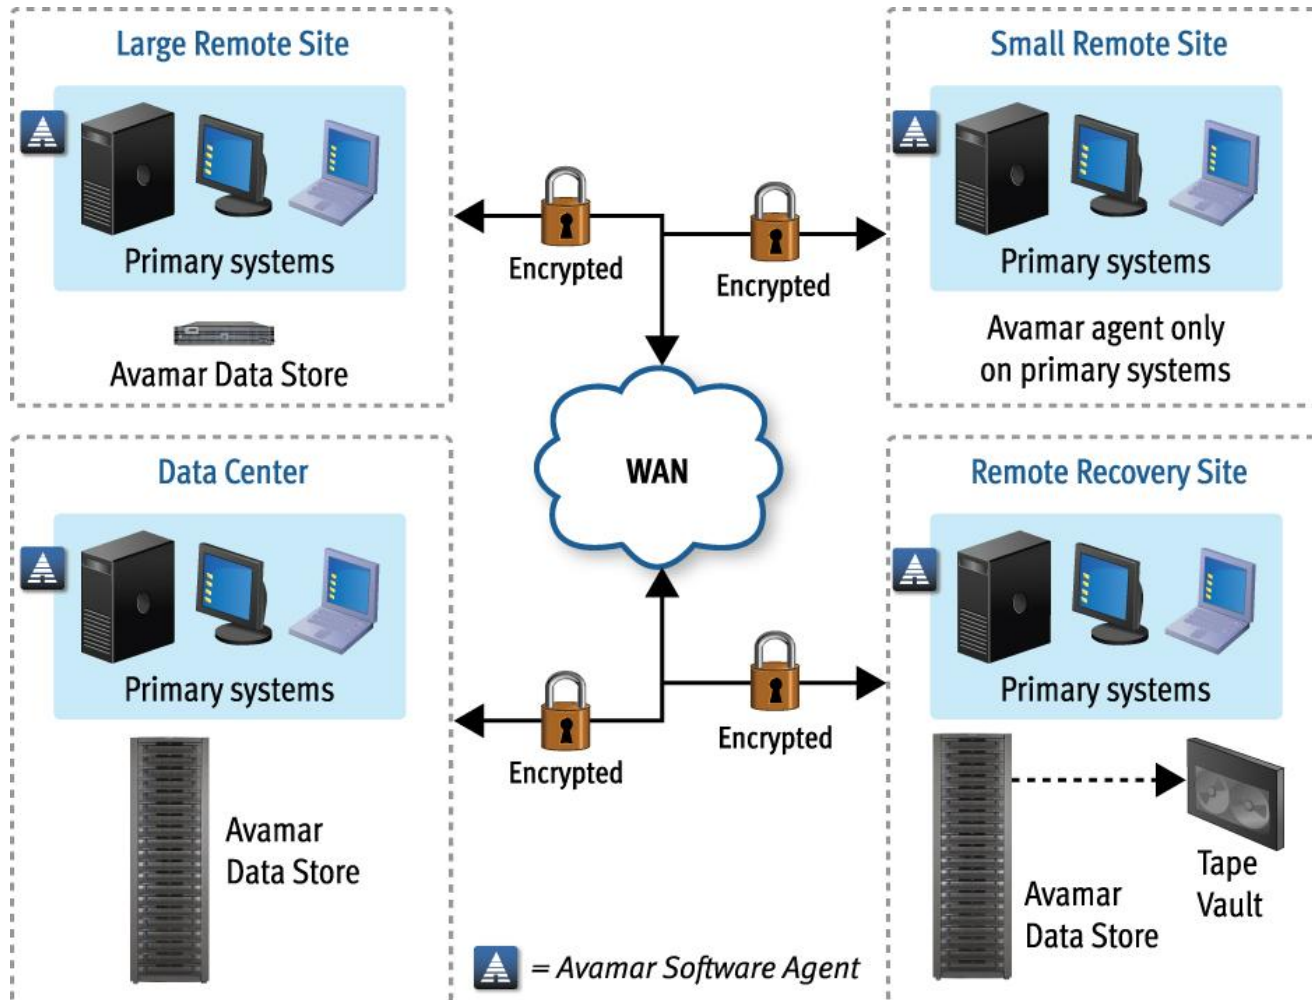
Large Remote Site

Primary systems

Avamar Data Store

Small Remote Site

Primary systems

Avamar agent only on primary systems

Encrypted

Encrypted

WAN

Data Center

Primary systems

Avamar Data Store

Remote Recovery Site

Primary systems

Encrypted

Encrypted

Avamar Data Store

Tape Vault

= Avamar Software Agent